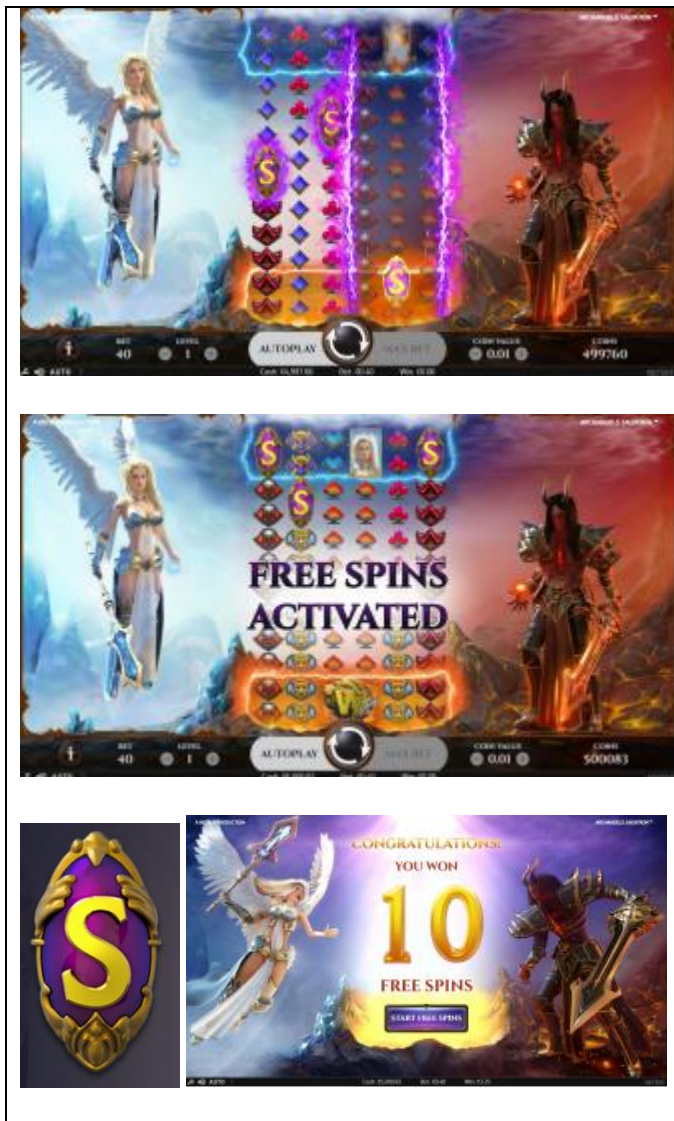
S

S

S

BET
40

LEVEL
1

AUTOPLAY

COIN VALUE
0.01

COINS
499760

S

S

S

FREE SPINS ACTIVATED

BET
40

LEVEL
1

AUTOPLAY

COIN VALUE
0.01

COINS
500083

S

CONGRATULATIONS!
YOU WON
10
FREE SPINS
START FREE SPINS